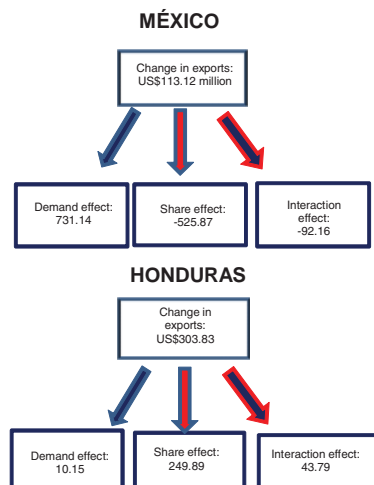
MÉXICO

Change in exports: US$113.12 million

Demand effect: 731.14

Share effect: -525.87

Interaction effect: -92.16

HONDURAS

Change in exports: US$303.83

Demand effect: 10.15

Share effect: 249.89

Interaction effect: 43.79